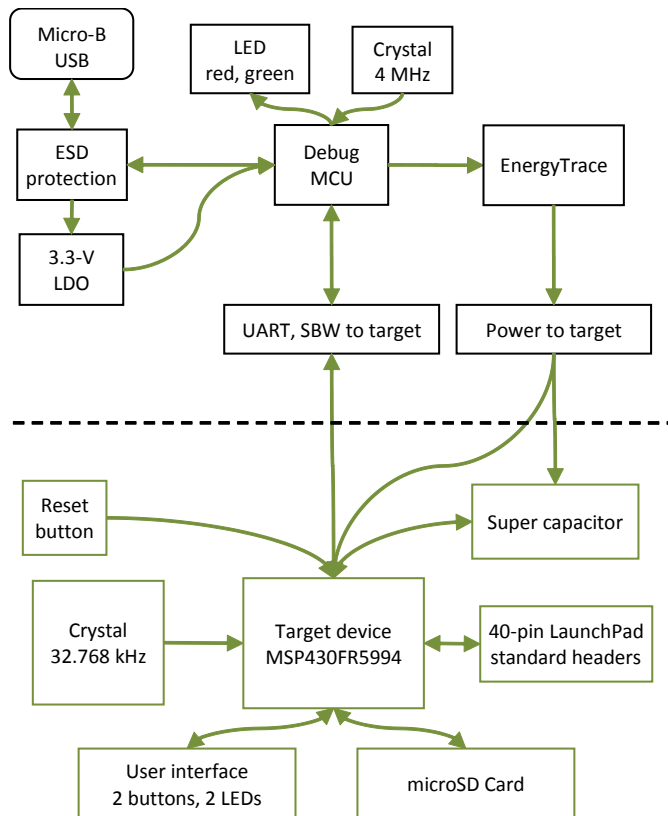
Micro-B USB

LED red, green

Crystal 4 MHz

ESD protection

Debug MCU

EnergyTrace

3.3-V LDO

UART, SBW to target

Power to target

Reset button

Super capacitor

Crystal 32.768 kHz

Target device MSP430FR5994

40-pin LaunchPad standard headers

User interface 2 buttons, 2 LEDs

microSD Card